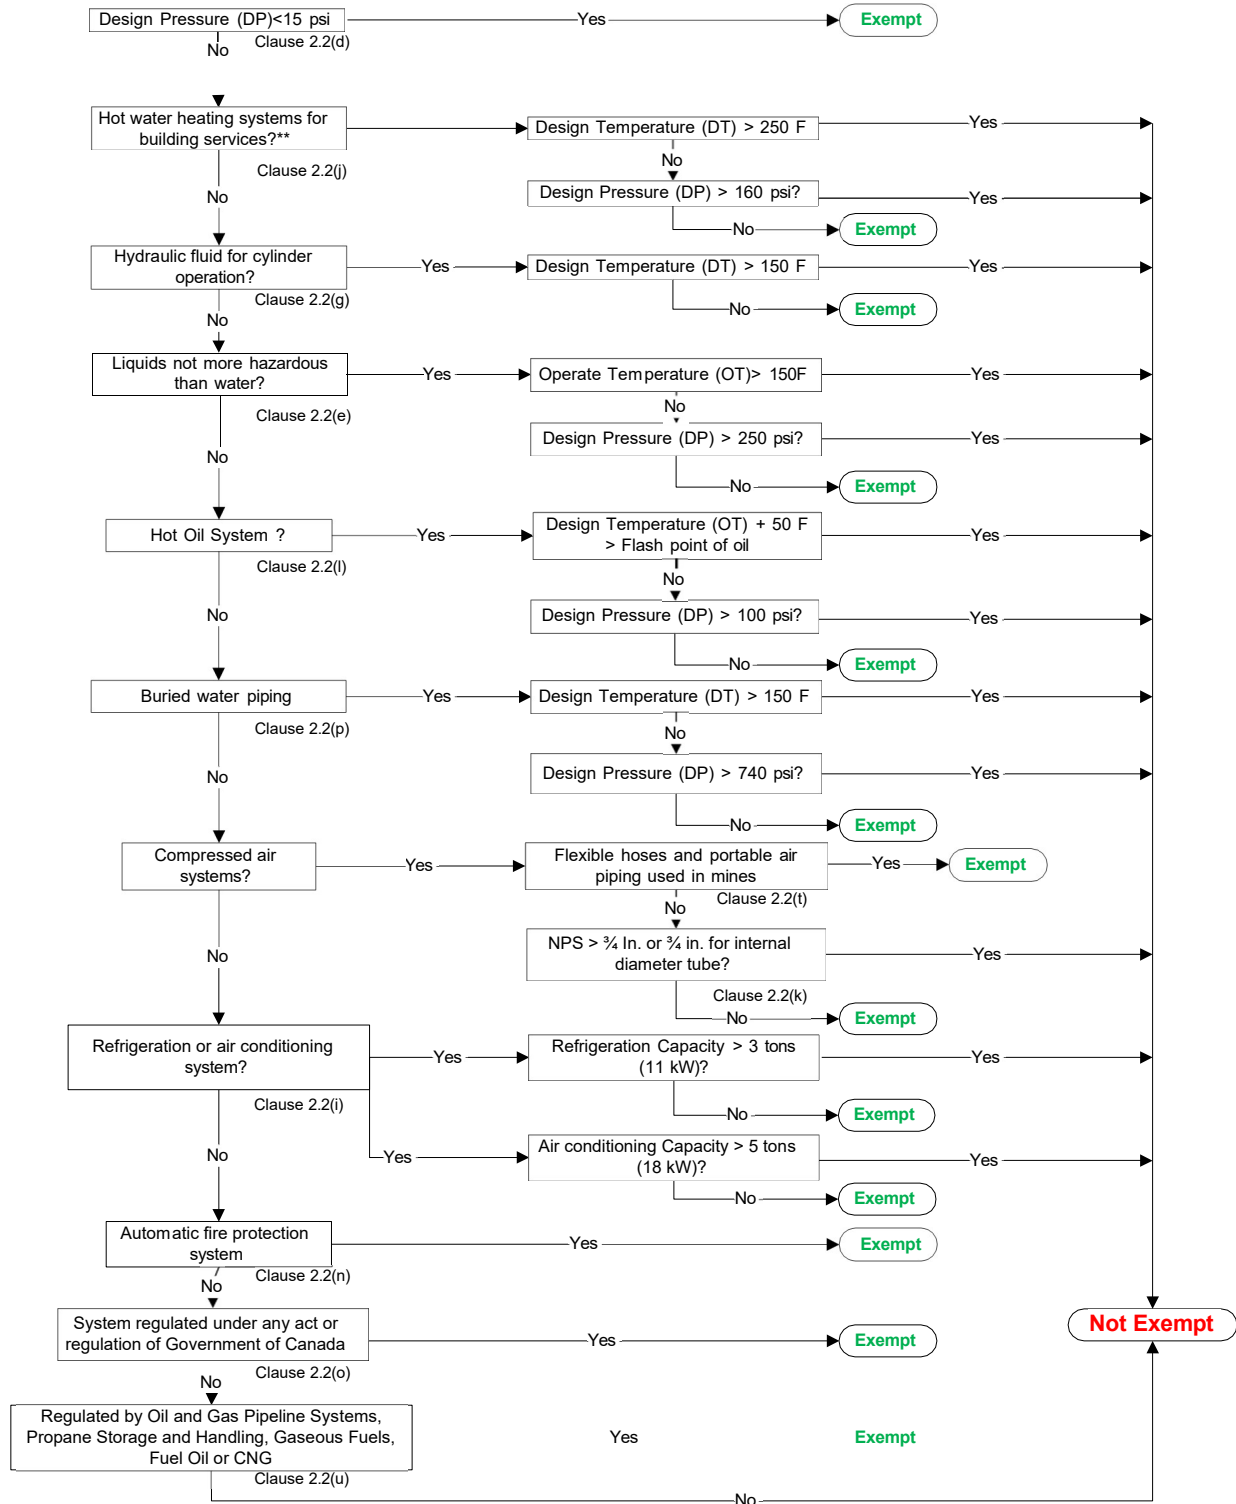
Design Pressure (DP)<15 psi
Yes
Exempt
No
Clause 2.2(d)

Hot water heating systems for building services?**
Design Temperature (DT) > 250 F
Yes
Clause 2.2(j)
No
No
Design Pressure (DP) > 160 psi?
Yes
No
Exempt

Hydraulic fluid for cylinder operation?
Yes
Design Temperature (DT) > 150 F
Yes
Clause 2.2(g)
No
No
Exempt

Liquids not more hazardous than water?
Yes
Operate Temperature (OT)> 150F
Yes
Clause 2.2(e)
No
Design Pressure (DP) > 250 psi?
Yes
No
No
Exempt

Hot Oil System ?
Yes
Design Temperature (OT) + 50 F > Flash point of oil
Yes
Clause 2.2(l)
No
No
Design Pressure (DP) > 100 psi?
Yes
No
Exempt

Buried water piping
Yes
Design Temperature (DT) > 150 F
Yes
Clause 2.2(p)
No
No
Design Pressure (DP) > 740 psi?
Yes
No
Exempt

Compressed air systems?
Yes
Flexible hoses and portable air piping used in mines
Yes
Exempt
Clause 2.2(t)
No
No
NPS > ¾ In. or ¾ in. for internal diameter tube?
Yes
Clause 2.2(k)
No
Exempt

Refrigeration or air conditioning system?
Yes
Refrigeration Capacity > 3 tons (11 kW)?
Yes
Clause 2.2(i)
No
Exempt
No
Yes
Air conditioning Capacity > 5 tons (18 kW)?
Yes
No
Exempt

Automatic fire protection system
Yes
Exempt
Clause 2.2(n)
No

System regulated under any act or regulation of Government of Canada
Yes
Exempt
Not Exempt
Clause 2.2(o)
No

Regulated by Oil and Gas Pipeline Systems, Propane Storage and Handling, Gaseous Fuels, Fuel Oil or CNG
Yes
Exempt
Clause 2.2(u)
No